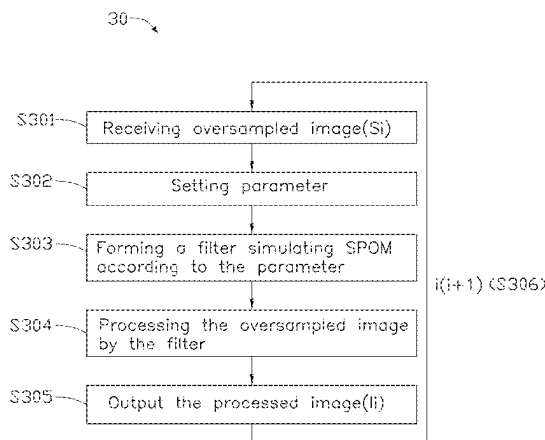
30

S301 Receiving oversampled image(Si)

S302 Setting parameter

S303 Forming a filter simulating SPOM according to the parameter

S304 Processing the oversampled image by the filter

S305 Output the processed image(Ii)

i(i+1) (S306)